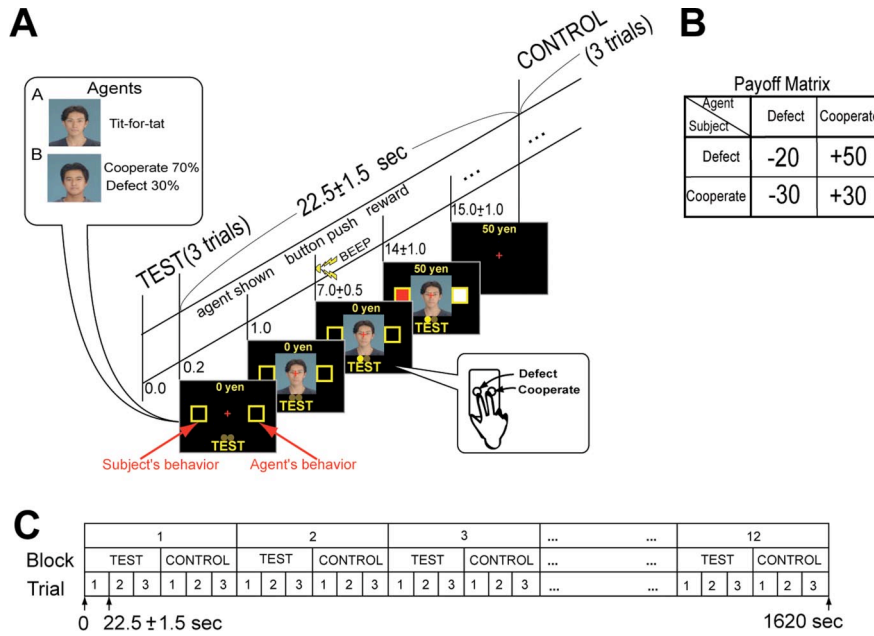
A

Agents
A Tit-for-tat
B Cooperate 70% Defect 30%

CONTROL (3 trials)

22.5±1.5 sec

TEST(3 trials)

agent shown button push reward

BEEP

0.0
0.2
1.0
7.0±0.5
14±1.0
15.0±1.0

0 yen
TEST
0 yen
TEST
0 yen
TEST
50 yen
TEST
50 yen

Defect
Cooperate

Subject's behavior
Agent's behavior

B

Payoff Matrix

| Agent / Subject | Defect | Cooperate |
|---|---|---|
| Defect | -20 | +50 |
| Cooperate | -30 | +30 |

C

| Block | 1 | | 2 | | 3 | | ... ... | 12 | |
|---|---|---|---|---|---|---|---|---|---|
| | TEST | CONTROL | TEST | CONTROL | TEST | CONTROL | ... ... | TEST | CONTROL |
| Trial | 1 2 3 | 1 2 3 | 1 2 3 | 1 2 3 | 1 2 3 | 1 2 3 | ... ... | 1 2 3 | 1 2 3 |

0 22.5 ±1.5 sec
1620 sec